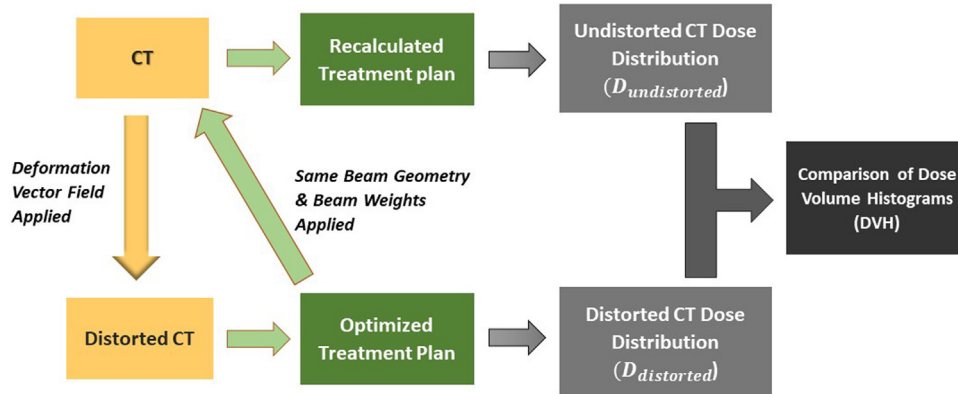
CT

Recalculated Treatment plan

Undistorted CT Dose Distribution ($D_{undistorted}$)

Deformation Vector Field Applied

Same Beam Geometry & Beam Weights Applied

Comparison of Dose Volume Histograms (DVH)

Distorted CT

Optimized Treatment Plan

Distorted CT Dose Distribution ($D_{distorted}$)